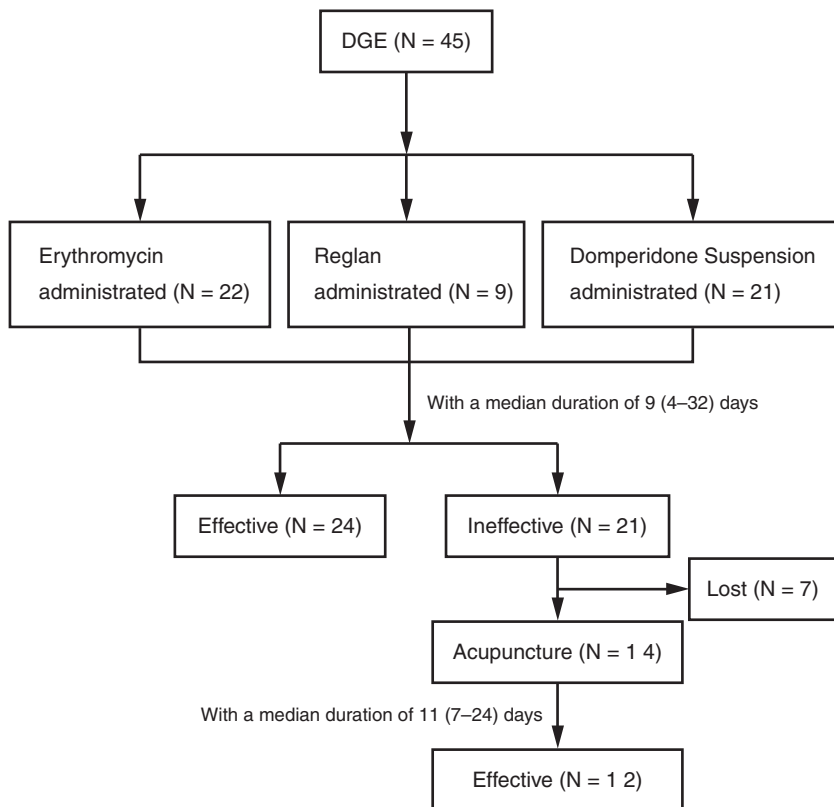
DGE (N = 45)

Erythromycin administrated (N = 22)

Reglan administrated (N = 9)

Domperidone Suspension administrated (N = 21)

With a median duration of 9 (4–32) days

Effective (N = 24)

Ineffective (N = 21)

Lost (N = 7)

Acupuncture (N = 1 4)

With a median duration of 11 (7–24) days

Effective (N = 1 2)